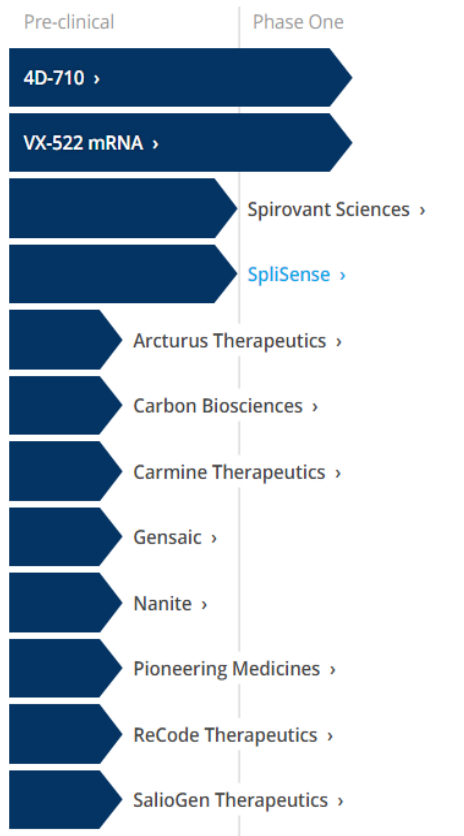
Pre-clinical

Phase One

4D-710 ›

VX-522 mRNA ›

Spirovant Sciences ›

SpliSense ›

Arcturus Therapeutics ›

Carbon Biosciences ›

Carmine Therapeutics ›

Gensaic ›

Nanite ›

Pioneering Medicines ›

ReCode Therapeutics ›

SalioGen Therapeutics ›